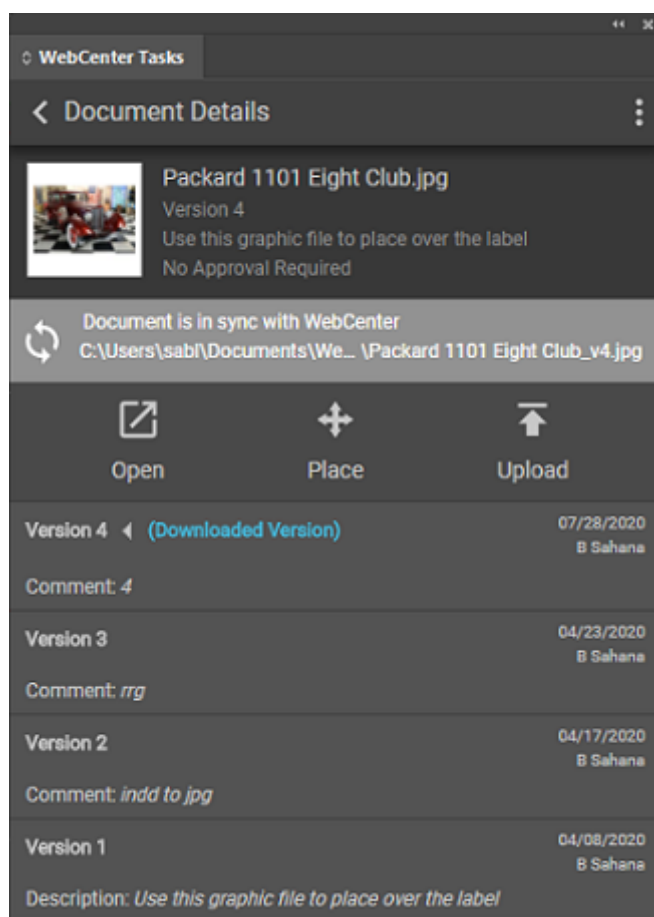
WebCenter Tasks

Document Details

Packard 1101 Eight Club.jpg
Version 4
Use this graphic file to place over the label
No Approval Required

Document is in sync with WebCenter
C:\Users\sabl\Documents\We... \Packard 1101 Eight Club_v4.jpg

Open
Place
Upload

Version 4 (Downloaded Version)
07/28/2020
B Sahana
Comment: 4

Version 3
04/23/2020
B Sahana
Comment: rrg

Version 2
04/17/2020
B Sahana
Comment: indd to jpg

Version 1
04/08/2020
B Sahana
Description: Use this graphic file to place over the label